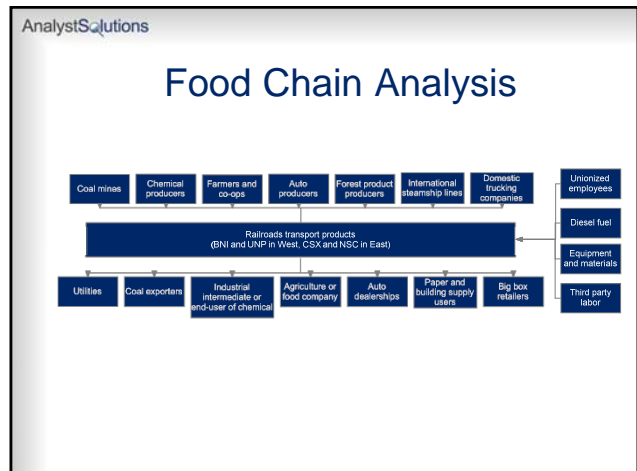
AnalystSolutions

Food Chain Analysis

Coal mines

Chemical producers

Farmers and co-ops

Auto producers

Forest product producers

International steamship lines

Domestic trucking companies

Unionized employees

Railroads transport products (BNI and UNP in West, CSX and NSC in East)

Diesel fuel

Equipment and materials

Utilities

Coal exporters

Industrial intermediate or end-user of chemical

Agriculture or food company

Auto dealerships

Paper and building supply users

Big box retailers

Third party labor